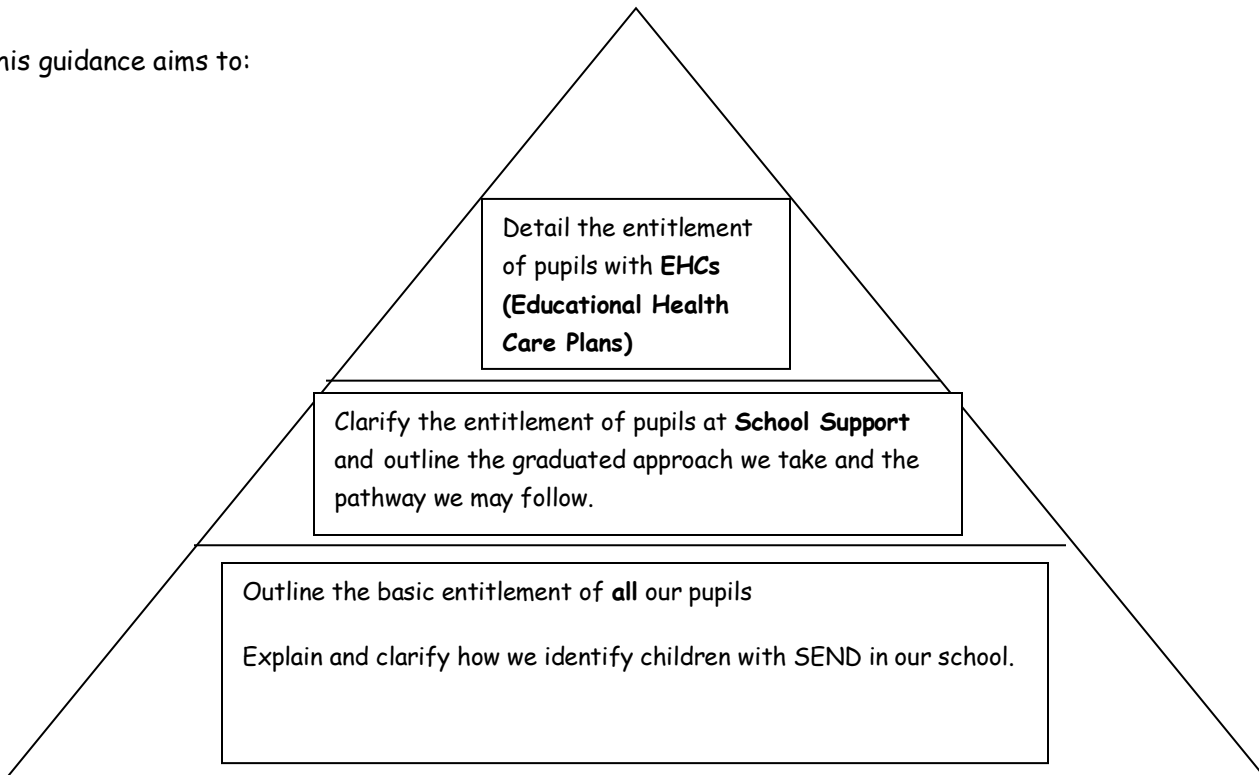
his guidance aims to:

Detail the entitlement of pupils with **EHCs (Educational Health Care Plans)**

Clarify the entitlement of pupils at **School Support** and outline the graduated approach we take and the pathway we may follow.

Outline the basic entitlement of **all** our pupils

Explain and clarify how we identify children with SEND in our school.